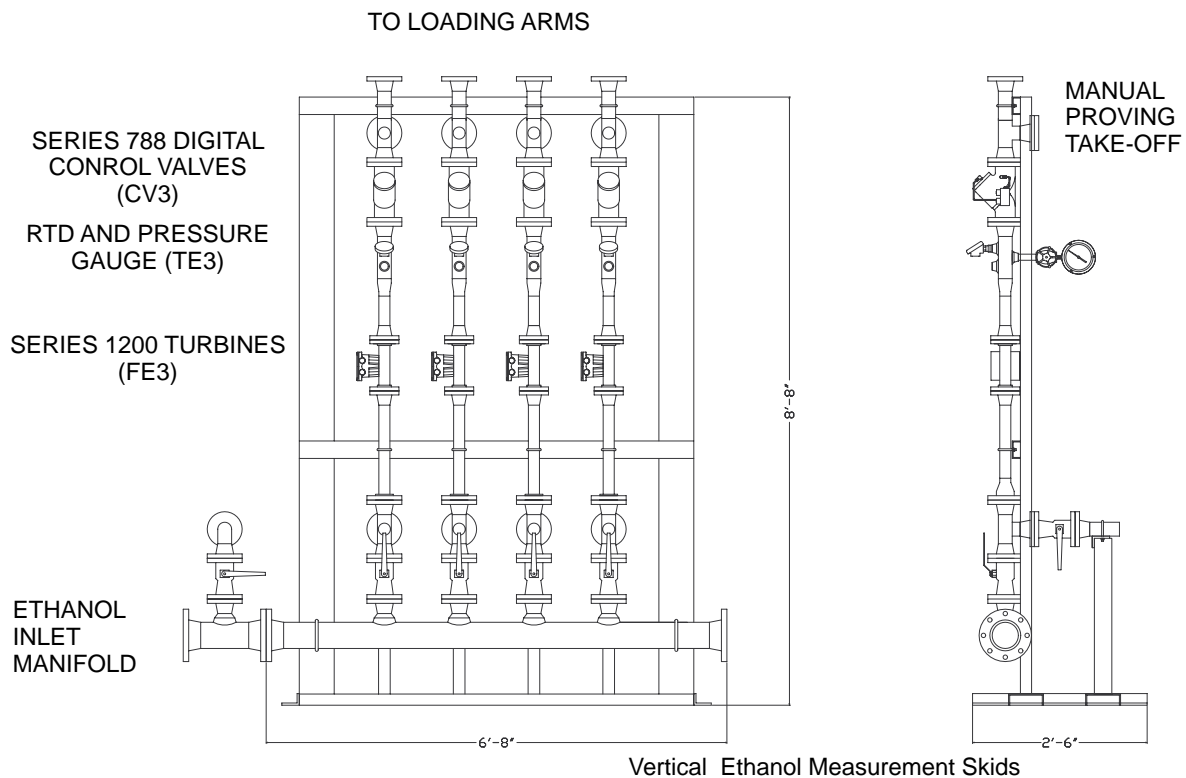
TO LOADING ARMS

SERIES 788 DIGITAL CONROL VALVES (CV3)

RTD AND PRESSURE GAUGE (TE3)

SERIES 1200 TURBINES (FE3)

ETHANOL INLET MANIFOLD

MANUAL PROVING TAKE-OFF

8'-8"

6'-8"

2'-6"

Vertical Ethanol Measurement Skids